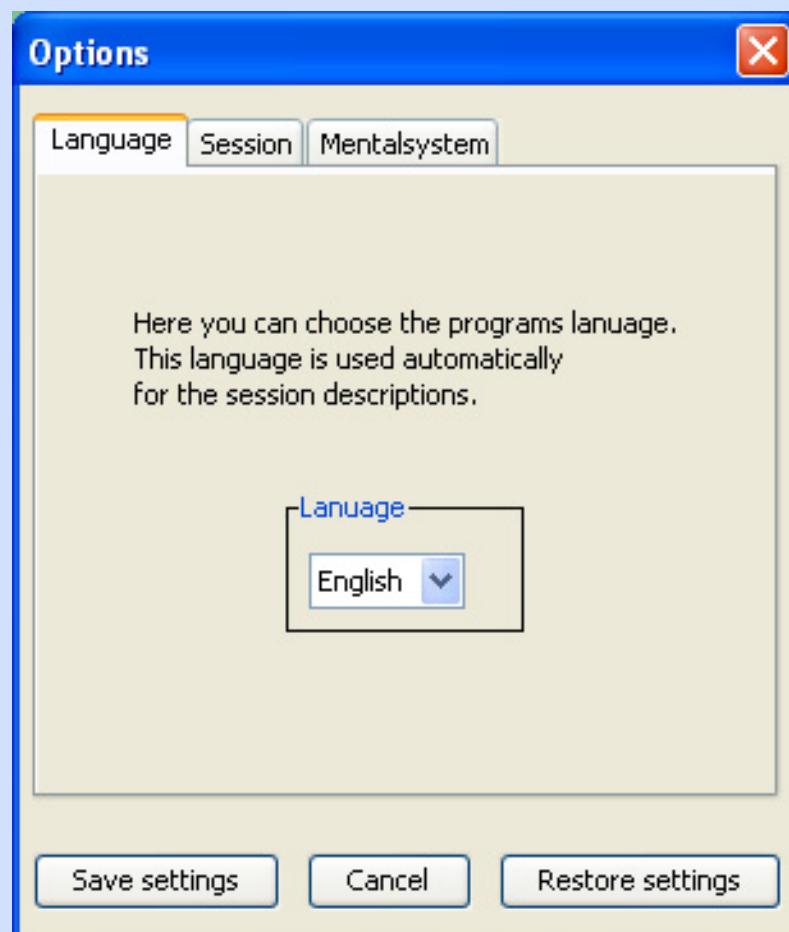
Options

Language | Session | Mentalsystem

Here you can choose the programs lanuage.
This language is used automatically
for the session descriptions.

Lanuage

English

Save settings | Cancel | Restore settings